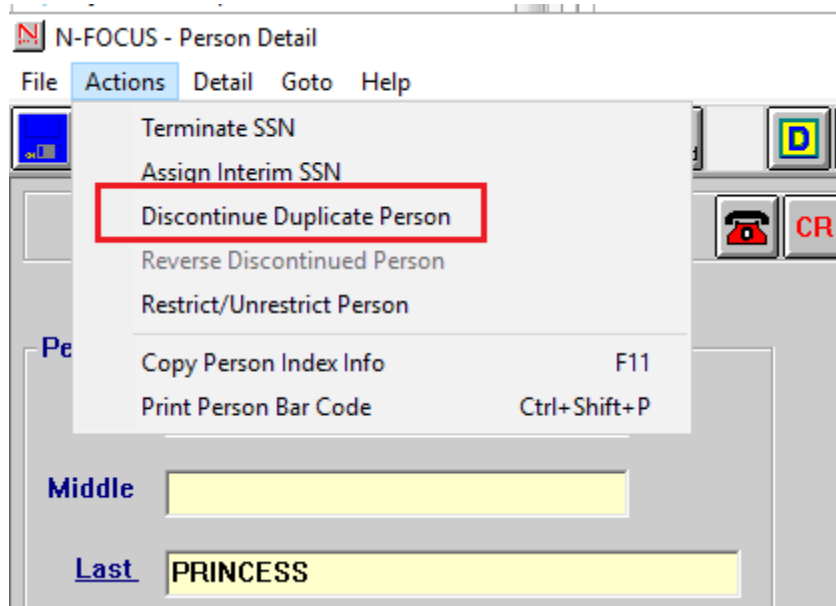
N N-FOCUS - Person Detail

File Actions Detail Goto Help

Terminate SSN
Assign Interim SSN
Discontinue Duplicate Person
Reverse Discontinued Person
Restrict/Unrestrict Person
Copy Person Index Info F11
Print Person Bar Code Ctrl+Shift+P

D

CR

Pe

Middle

Last PRINCESS